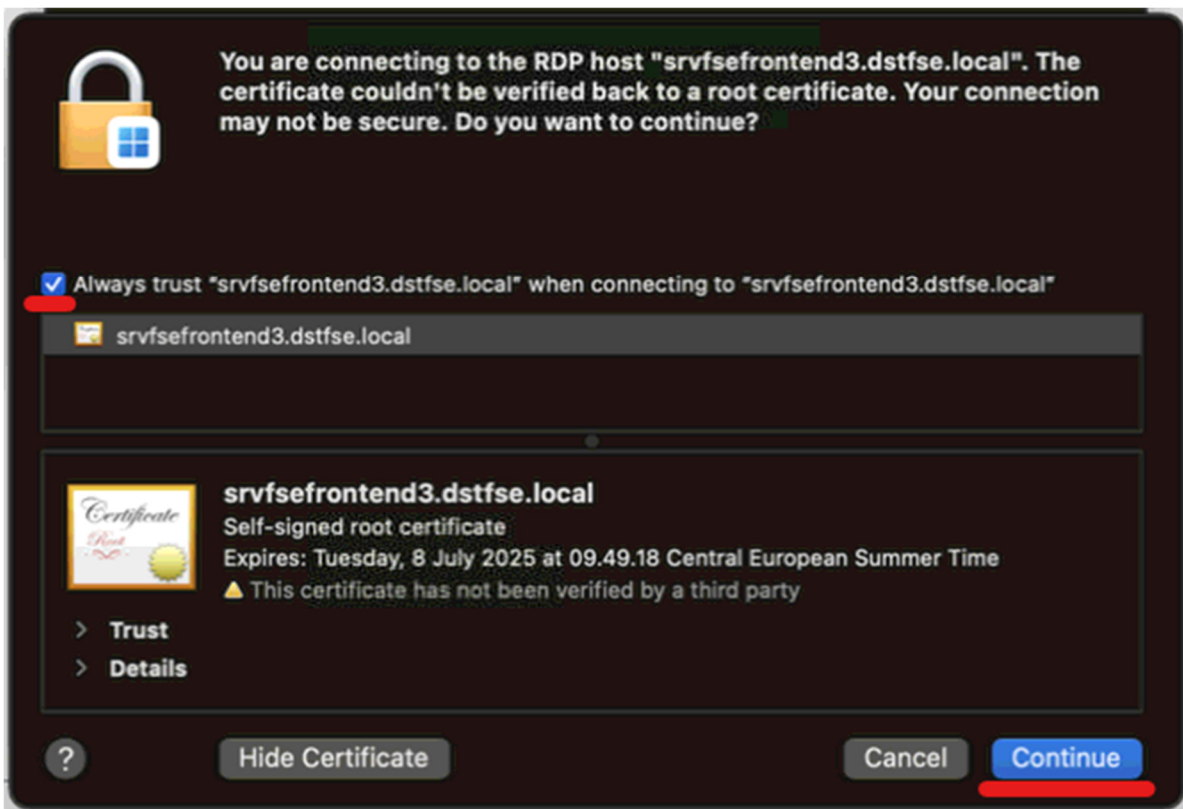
You are connecting to the RDP host "srvfsefrontend3.dstfse.local". The certificate couldn't be verified back to a root certificate. Your connection may not be secure. Do you want to continue?

Always trust "srvfsefrontend3.dstfse.local" when connecting to "srvfsefrontend3.dstfse.local"

srvfsefrontend3.dstfse.local

Certificate
Root

srvfsefrontend3.dstfse.local
Self-signed root certificate
Expires: Tuesday, 8 July 2025 at 09.49.18 Central European Summer Time
This certificate has not been verified by a third party

Trust
Details

?
Hide Certificate
Cancel
Continue